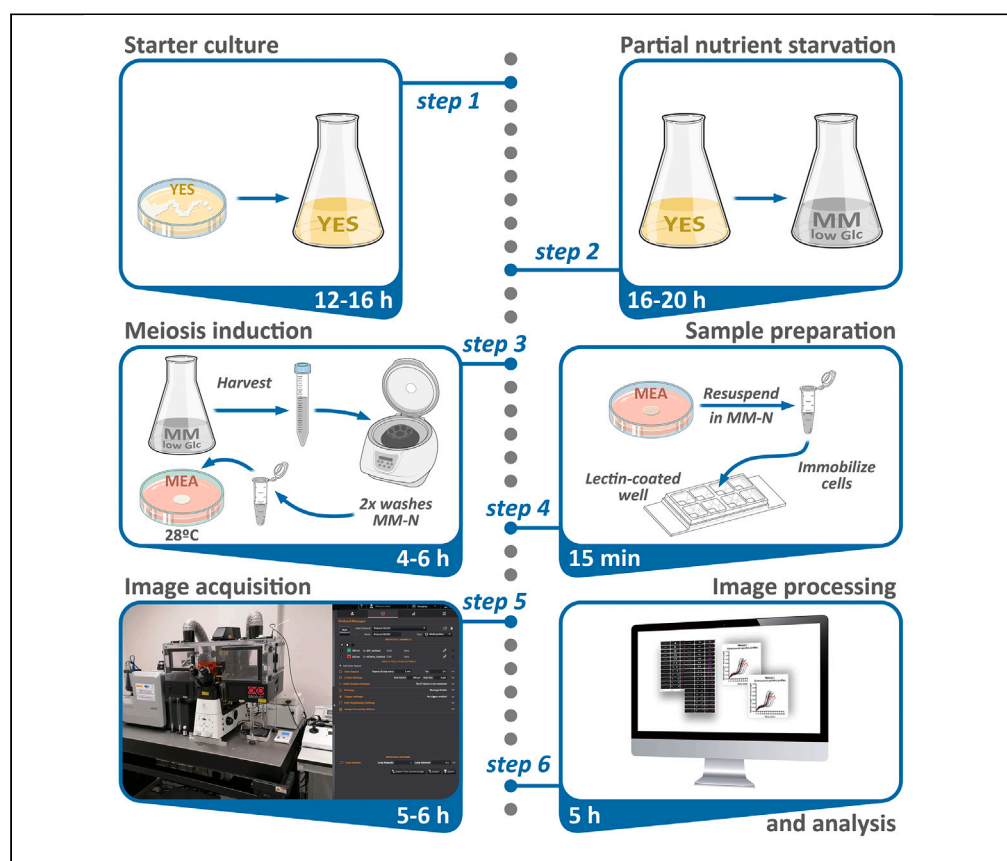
Starter culture

step 1

YES

YES

12-16 h

Partial nutrient starvation

step 2

YES

MM
low Glc

16-20 h

Meiosis induction

step 3

Harvest

MM
low Glc

MEA

28ºC

2x washes
MM-N

4-6 h

Sample preparation

MEA

Resuspend
in MM-N

step 4

Lectin-coated
well

Immobilize
cells

15 min

Image acquisition

step 5

5-6 h

Image processing

step 6

5 h

and analysis